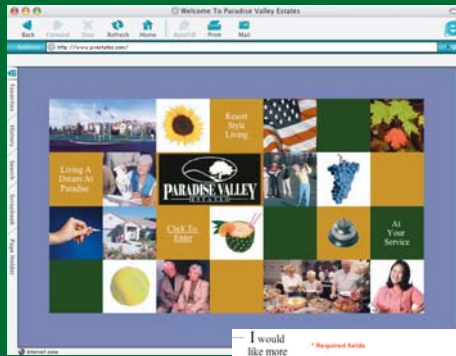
Welcome To Paradise Valley Estates

Back Forward Stop Refresh Home AutoFill Print Mail

Address http://www.pvestates.com/

Favorites History Search Scrapbook Page Holder

Resort Style Living

Living A Dream At Paradise

PARADISE VALLEY ESTATES

Click To Enter

At Your Service

Internet zone

I would like more

* Required fields